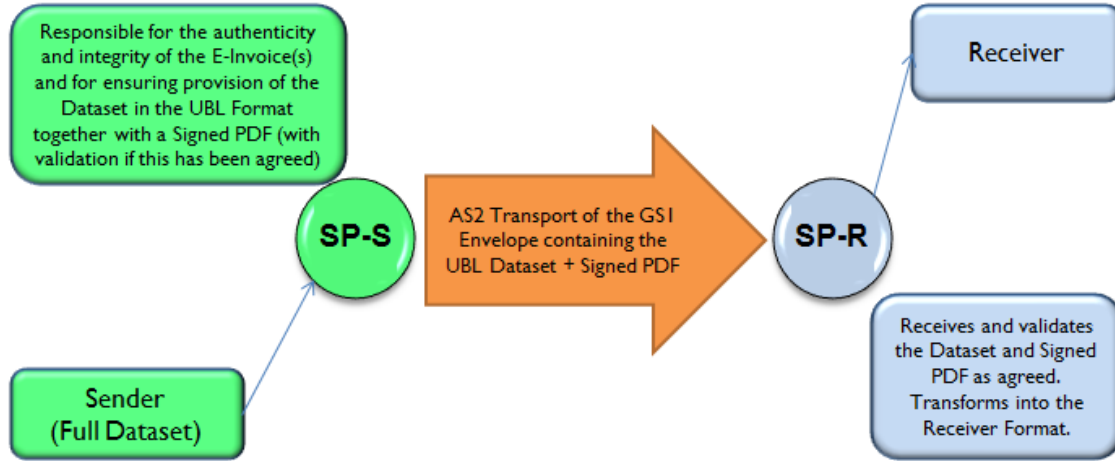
Responsible for the authenticity and integrity of the E-Invoice(s) and for ensuring provision of the Dataset in the UBL Format together with a Signed PDF (with validation if this has been agreed)

Receiver

SP-S

AS2 Transport of the GS1 Envelope containing the UBL Dataset + Signed PDF

SP-R

Sender (Full Dataset)

Receives and validates the Dataset and Signed PDF as agreed. Transforms into the Receiver Format.